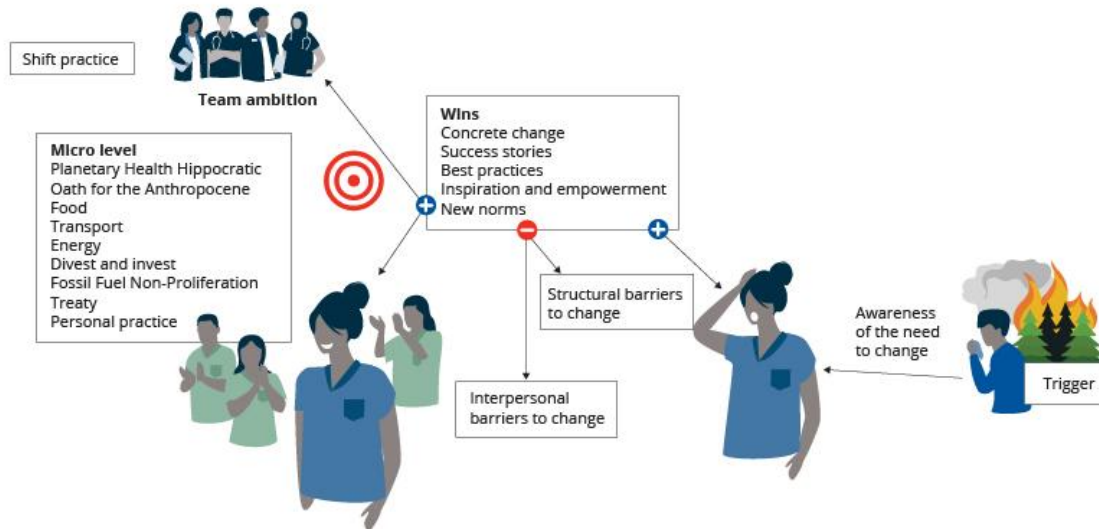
Shift practice

Team ambition

Micro level
Planetary Health Hippocratic Oath for the Anthropocene
Food
Transport
Energy
Divest and invest
Fossil Fuel Non-Proliferation Treaty
Personal practice

Wins
Concrete change
Success stories
Best practices
Inspiration and empowerment
New norms

Structural barriers to change

Interpersonal barriers to change

Awareness of the need to change

Trigger